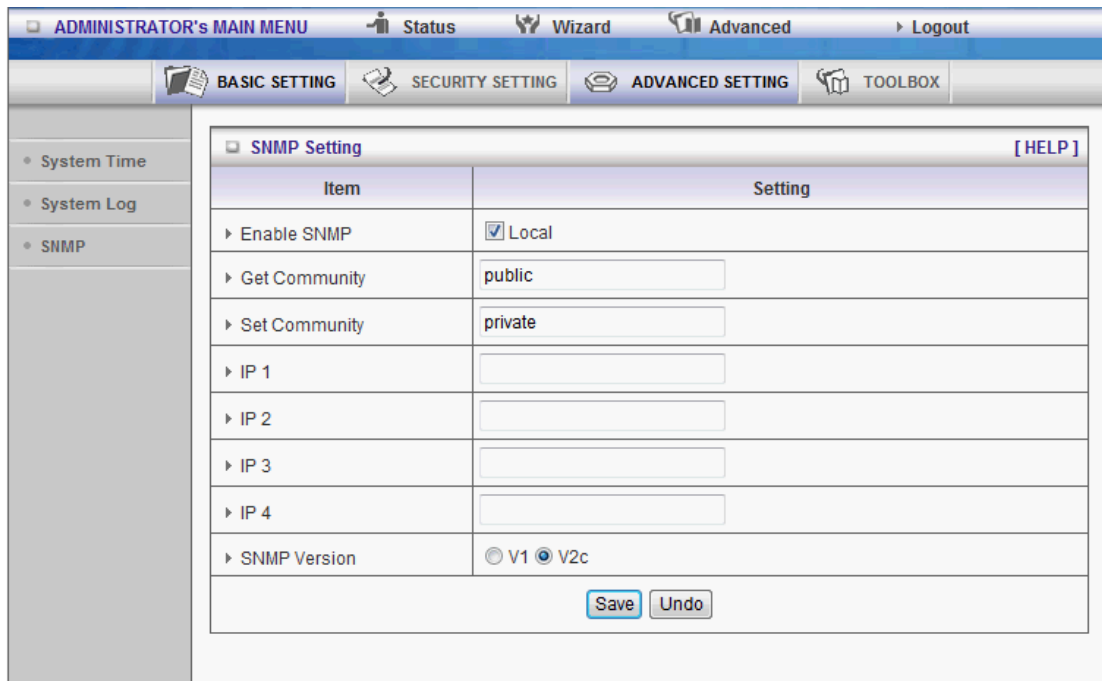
ADMINISTRATOR's MAIN MENU Status Wizard Advanced Logout

BASIC SETTING SECURITY SETTING ADVANCED SETTING TOOLBOX

System Time
System Log
SNMP

SNMP Setting [ HELP ]

| Item | Setting |
|---|---|
| Enable SNMP | Local |
| Get Community | public |
| Set Community | private |
| IP 1 | |
| IP 2 | |
| IP 3 | |
| IP 4 | |
| SNMP Version | V1 V2c |

Save Undo